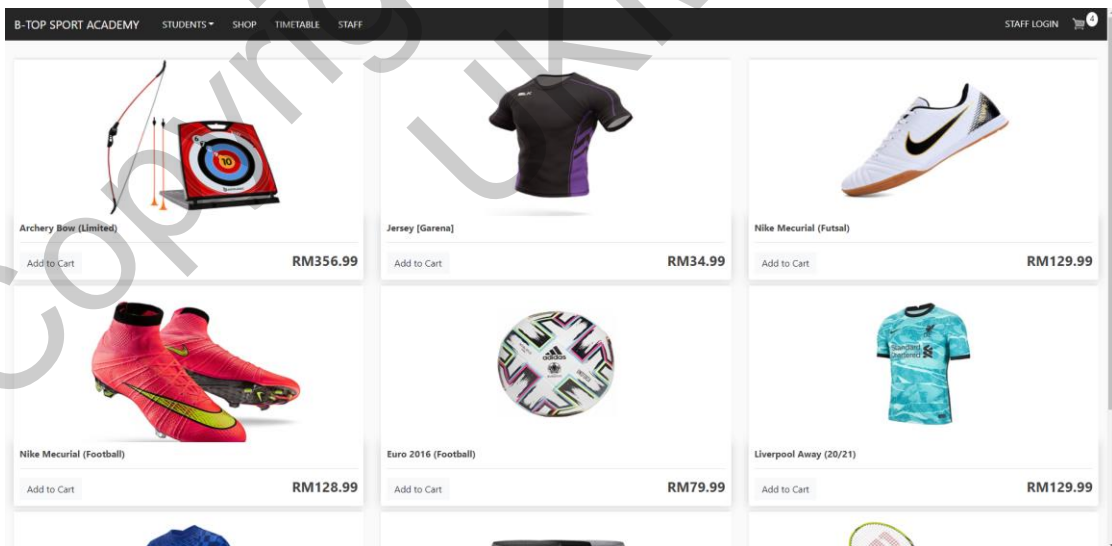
B-TOP SPORT ACADEMY STUDENTS SHOP TIMETABLE STAFF

STAFF LOGIN 4

Copyright UKM

10

Archery Bow (Limited)

Add to Cart RM356.99

Jersey [Garena]

Add to Cart RM34.99

Nike Mecurial (Futsal)

Add to Cart RM129.99

Nike Mecurial (Football)

Add to Cart RM128.99

Euro 2016 (Football)

Add to Cart RM79.99

Standard Chartered

Liverpool Away (20/21)

Add to Cart RM129.99